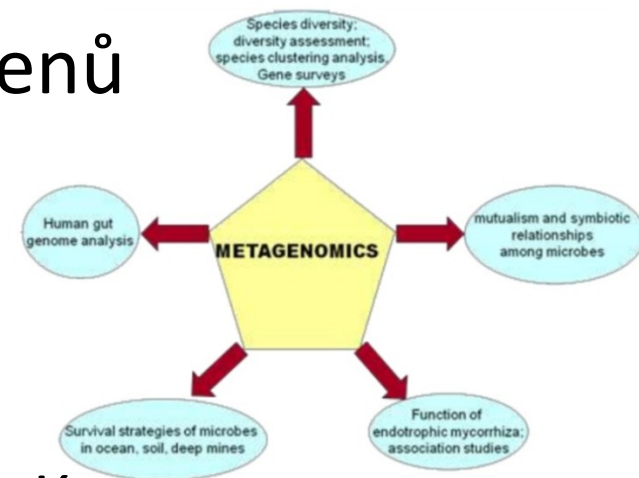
enů

Species diversity; diversity assessment; species clustering analysis, Gene surveys

Human gut genome analysis

METAGENOMICS

mutualism and symbiotic relationships among microbes

Survival strategies of microbes in ocean, soil, deep mines

Function of endotrophic mycorrhiza; association studies